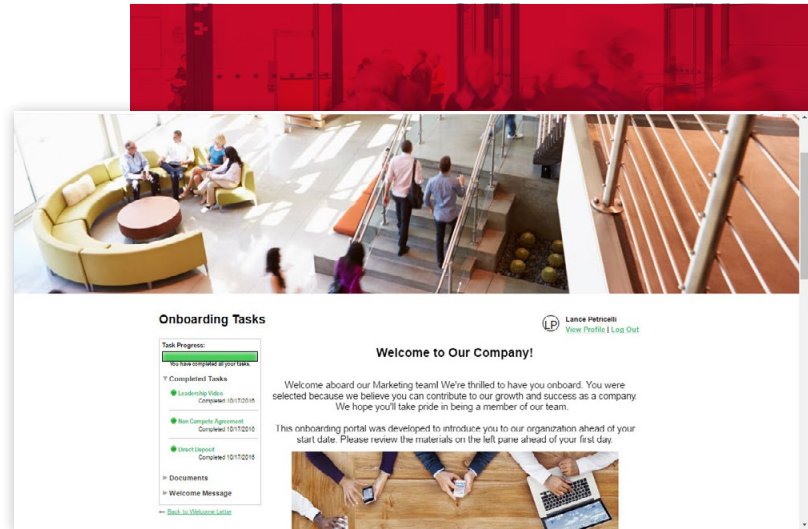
Onboarding Tasks

LP Lance Petricelli
View Profile | Log Out

Task Progress:
You have completed all your tasks.

▼ Completed Tasks
Leadership Video
Completed 10/17/2016
Non Compete Agreement
Completed 10/17/2016
Direct Deposit
Completed 10/17/2016

▶ Documents
▶ Welcome Message

← Back to Welcome Letter

Welcome to Our Company!

Welcome aboard our Marketing team! We're thrilled to have you onboard. You were selected because we believe you can contribute to our growth and success as a company. We hope you'll take pride in being a member of our team.

This onboarding portal was developed to introduce you to our organization ahead of your start date. Please review the materials on the left pane ahead of your first day.